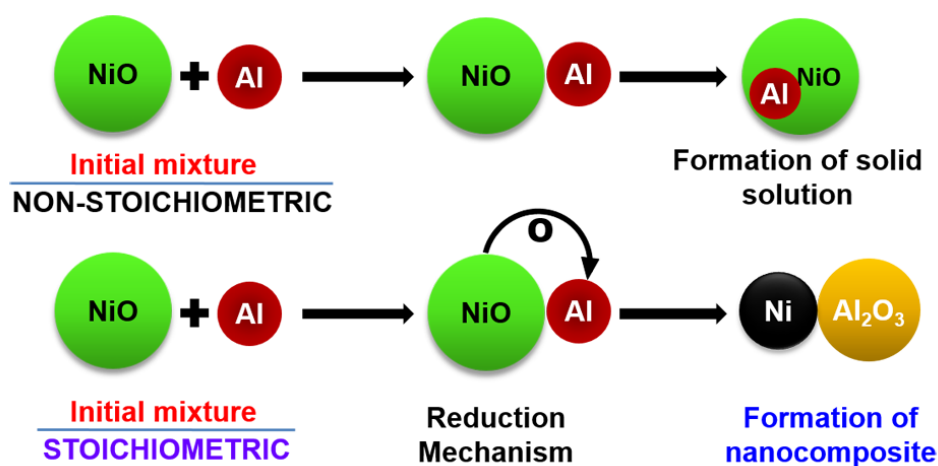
NiO + Al → NiO Al → Al NiO

Initial mixture
NON-STOICHIOMETRIC

Formation of solid solution

O

NiO + Al → NiO Al → Ni $Al_2O_3$

Initial mixture
STOICHIOMETRIC

Reduction Mechanism

Formation of nanocomposite